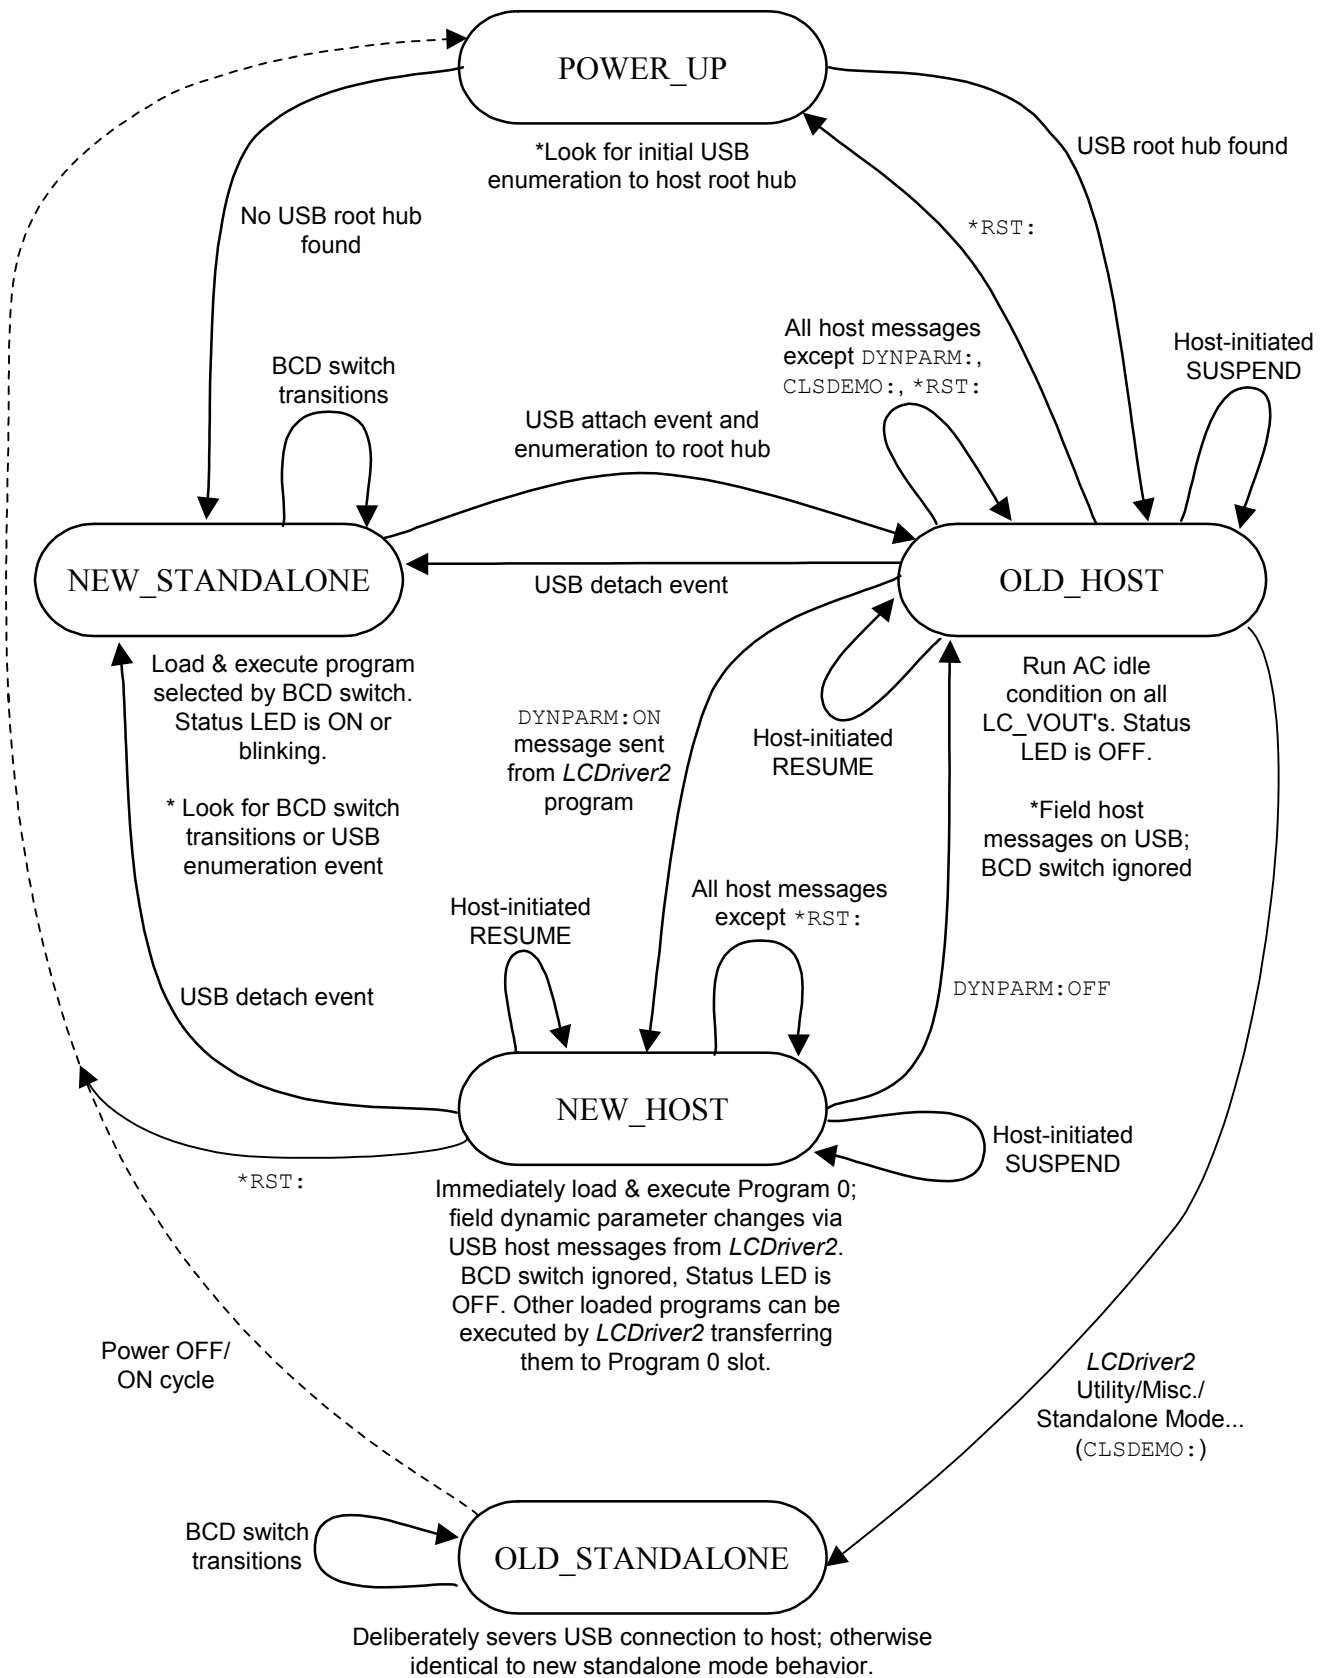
POWER_UP

*Look for initial USB enumeration to host root hub

USB root hub found

No USB root hub found

*RST:

All host messages except DYNPARM:, CLSDEMO:, *RST:

Host-initiated SUSPEND

BCD switch transitions

USB attach event and enumeration to root hub

NEW_STANDALONE

USB detach event

OLD_HOST

Load & execute program selected by BCD switch. Status LED is ON or blinking.

* Look for BCD switch transitions or USB enumeration event

DYNPARM:ON message sent from *LCDriver2* program

Host-initiated RESUME

Run AC idle condition on all LC_VOUT's. Status LED is OFF.

*Field host messages on USB; BCD switch ignored

Host-initiated RESUME

All host messages except *RST:

USB detach event

DYNPARM:OFF

NEW_HOST

Host-initiated SUSPEND

*RST:

Immediately load & execute Program 0; field dynamic parameter changes via USB host messages from *LCDriver2*. BCD switch ignored, Status LED is OFF. Other loaded programs can be executed by *LCDriver2* transferring them to Program 0 slot.

Power OFF/ ON cycle

*LCDriver2* Utility/Misc./ Standalone Mode... (CLSDEMO:)

BCD switch transitions

OLD_STANDALONE

Deliberately severs USB connection to host; otherwise identical to new standalone mode behavior.